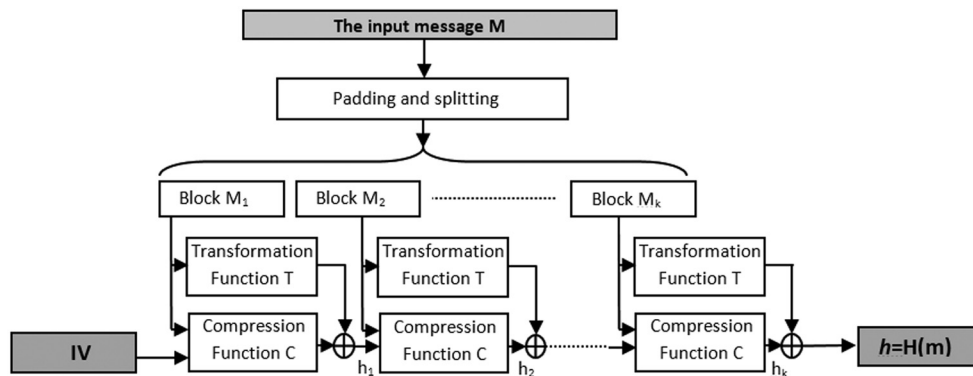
The input message M

Padding and splitting

Block $M_1$

Block $M_2$

Block $M_k$

Transformation Function T

Transformation Function T

Transformation Function T

IV

Compression Function C

$h_1$

Compression Function C

$h_2$

Compression Function C

$h_k$

$h$=H(m)